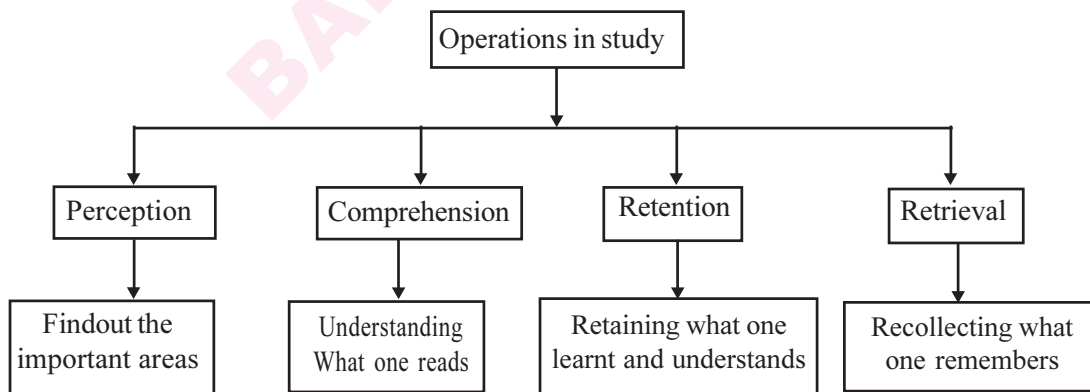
BA

Operations in study

Perception

Comprehension

Retention

Retrieval

Findout the important areas

Understanding What one reads

Retaining what one learnt and understands

Recollecting what one remembers